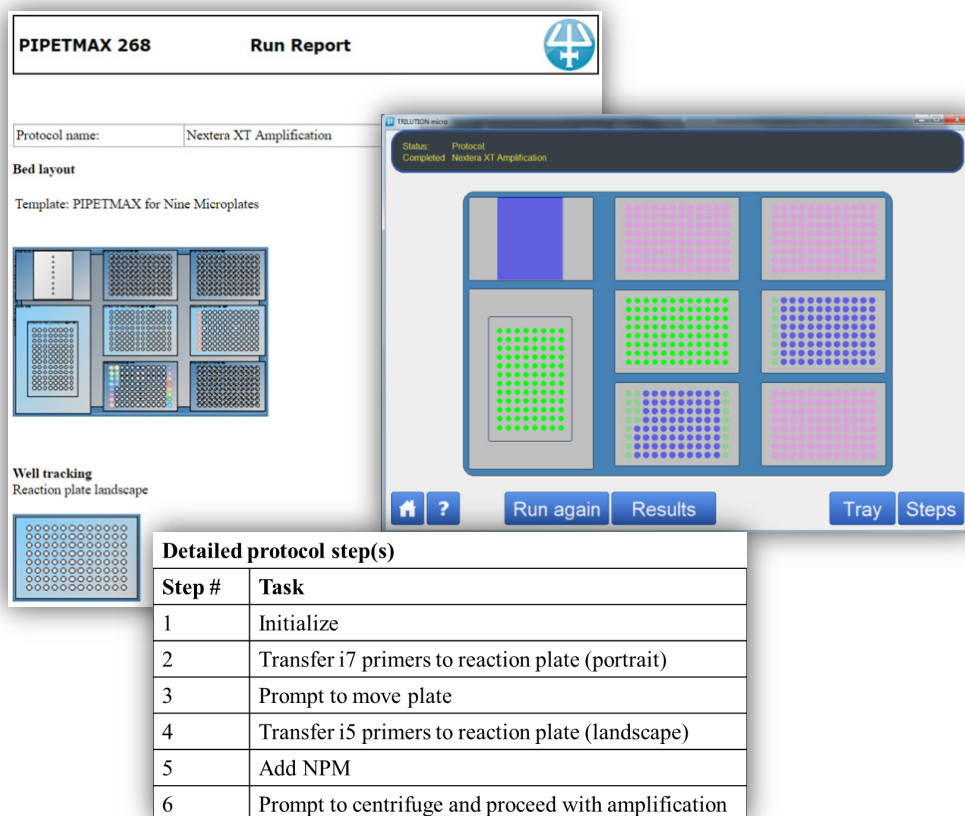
PIPETMAX 268 Run Report

| Protocol name: | Nextera XT Amplification |
|---|---|

Bed layout

Template: PIPETMAX for Nine Microplates

Well tracking
Reaction plate landscape

TRILUTION micro

Status: Completed
Protocol: Nextera XT Amplification

Run again
Results
Tray
Steps

Detailed protocol step(s)

| Step # | Task |
|---|---|
| 1 | Initialize |
| 2 | Transfer i7 primers to reaction plate (portrait) |
| 3 | Prompt to move plate |
| 4 | Transfer i5 primers to reaction plate (landscape) |
| 5 | Add NPM |
| 6 | Prompt to centrifuge and proceed with amplification |